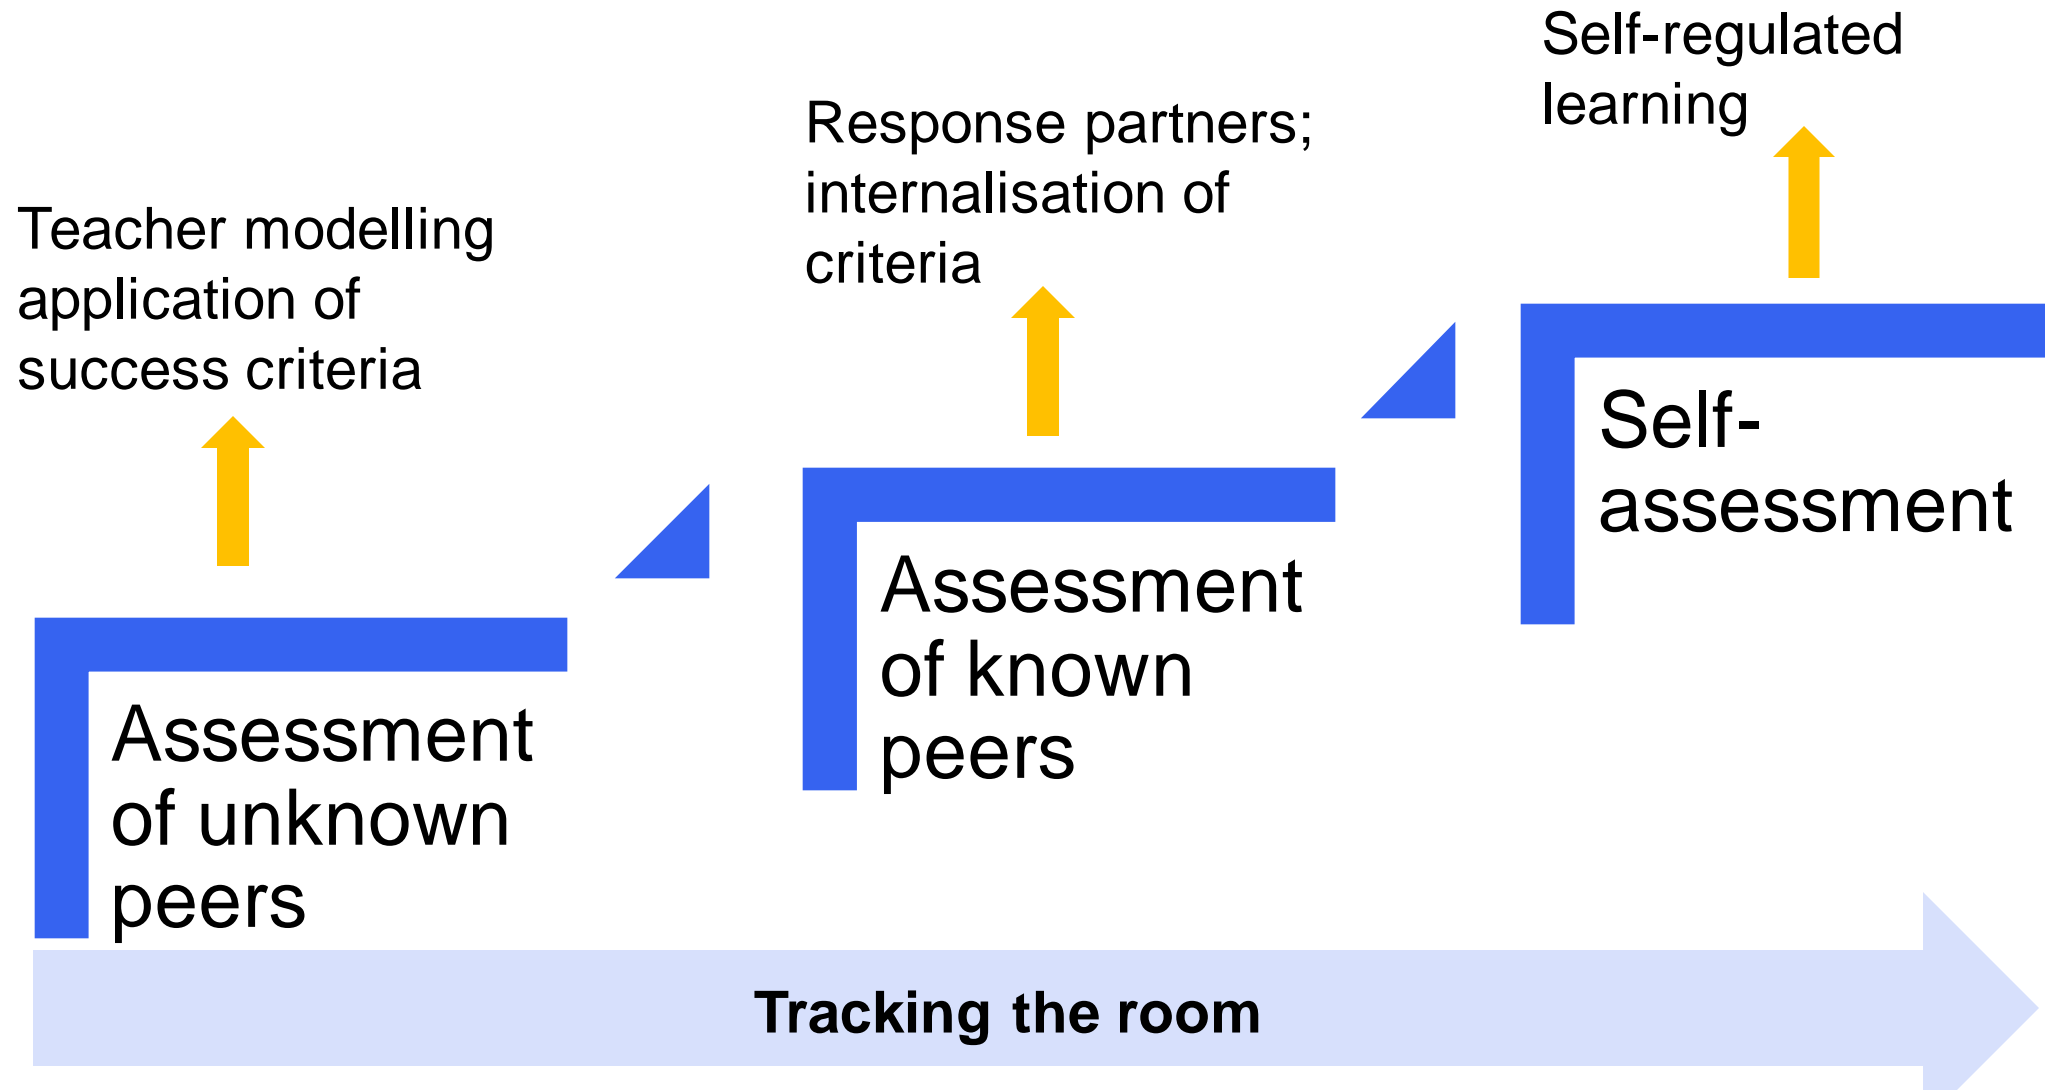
Teacher modelling application of success criteria

Assessment of unknown peers

Response partners; internalisation of criteria

Assessment of known peers

Self-regulated learning

Self-assessment

Tracking the room